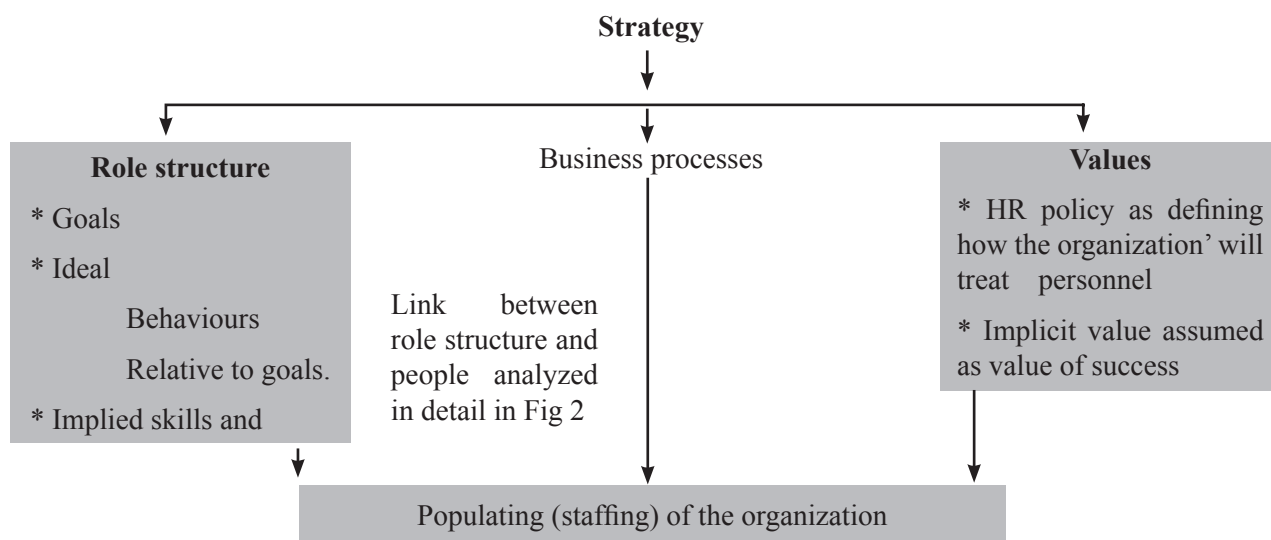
Strategy

Role structure

* Goals

* Ideal

Behaviours

Relative to goals.

* Implied skills and

Business processes

Link between role structure and people analyzed in detail in Fig 2

Values

* HR policy as defining how the organization' will treat personnel

* Implicit value assumed as value of success

Populating (staffing) of the organization